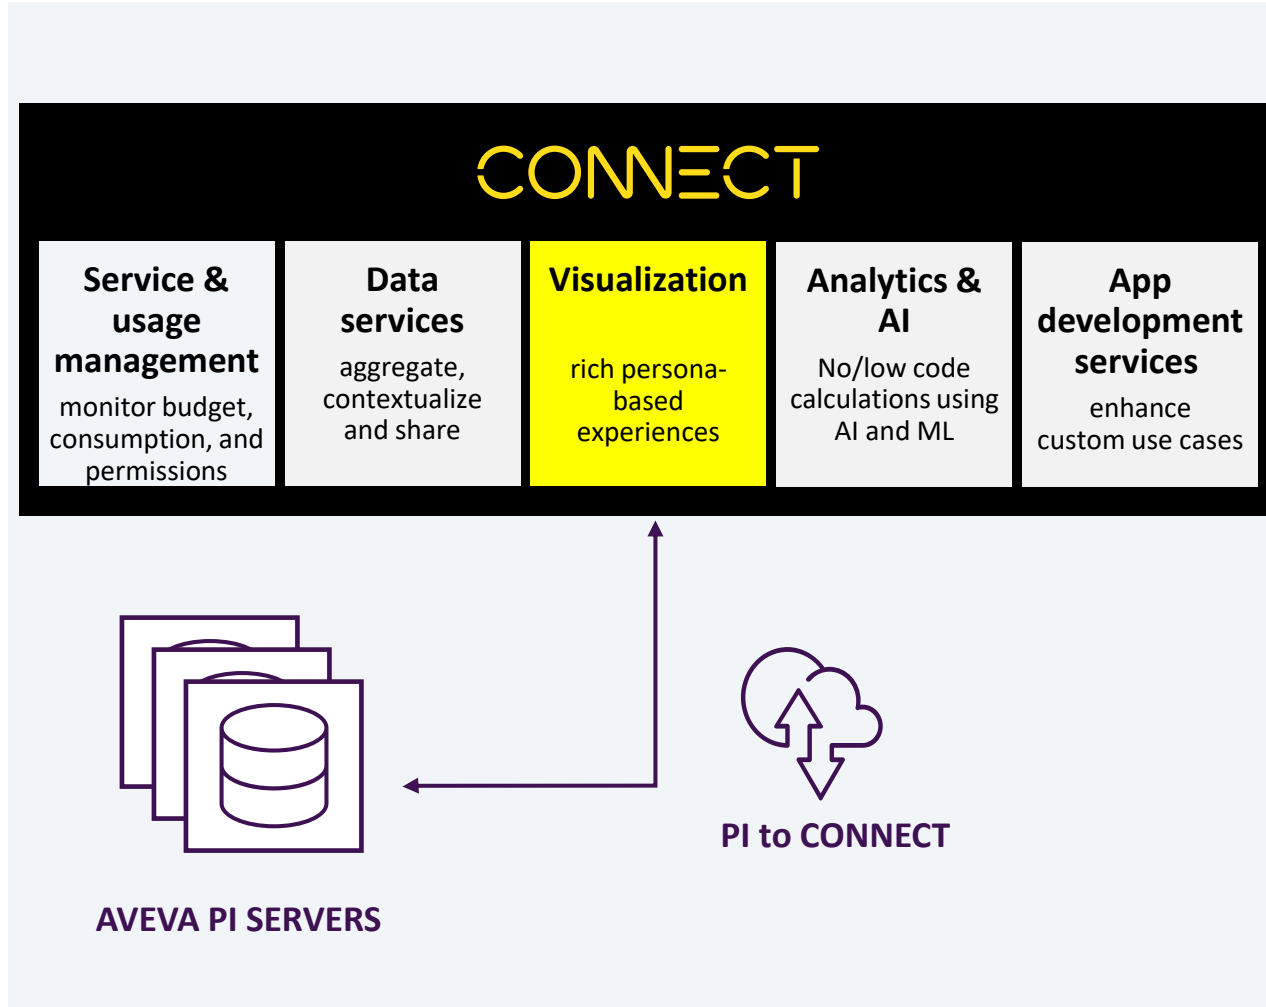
CONNECT

Service & usage management
monitor budget, consumption, and permissions

Data services
aggregate, contextualize and share

Visualization
rich persona-based experiences

Analytics & AI
No/low code calculations using AI and ML

App development services
enhance custom use cases

PI to CONNECT

AVEVA PI SERVERS